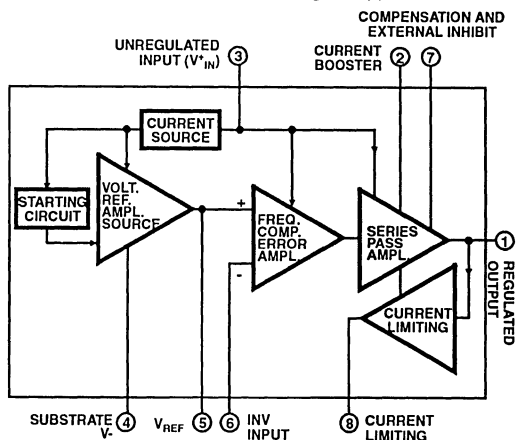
COMPENSATION AND EXTERNAL INHIBIT

UNREGULATED INPUT ($V^{+}_{IN}$) 3

CURRENT BOOSTER 2 7

CURRENT SOURCE

STARTING CIRCUIT

VOLT. REF. AMPL. SOURCE

+

-

FREQ. COMP. ERROR AMPL.

SERIES PASS AMPL.

1 REGULATED OUTPUT

CURRENT LIMITING

SUBSTRATE V- 4

$V_{REF}$ 5

6 INV INPUT

8 CURRENT LIMITING